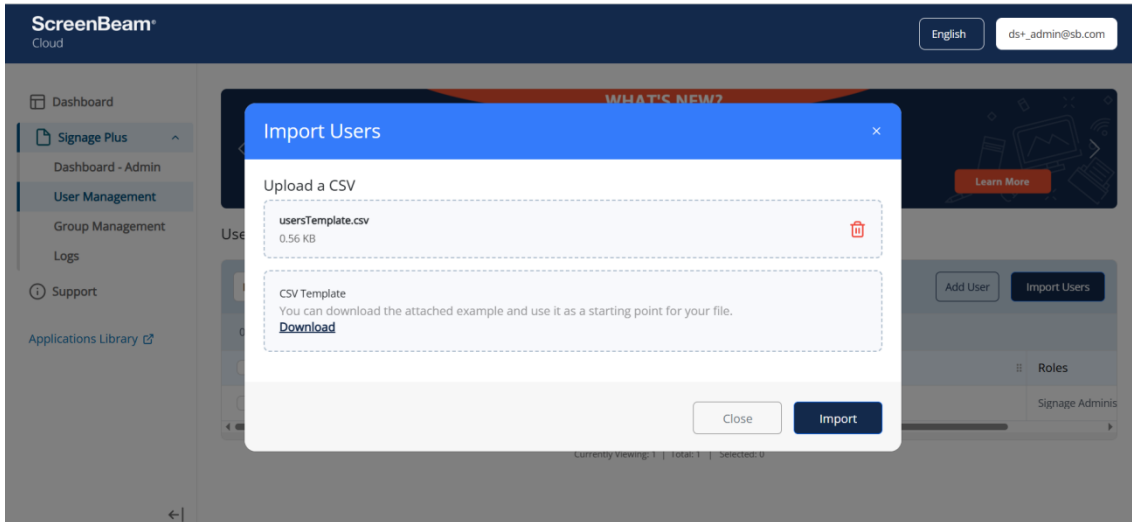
ScreenBeam®
Cloud

English
ds+_admin@sb.com

Dashboard
Signage Plus
Dashboard - Admin
User Management
Group Management
Logs
Support
Applications Library

WHAT'S NEW?
Learn More

Use

Add User
Import Users

Roles
Signage Adminis

Currently Viewing: 1 | Total: 1 | Selected: 0

Import Users
×

Upload a CSV

usersTemplate.csv
0.56 KB

CSV Template
You can download the attached example and use it as a starting point for your file.
Download

Close
Import